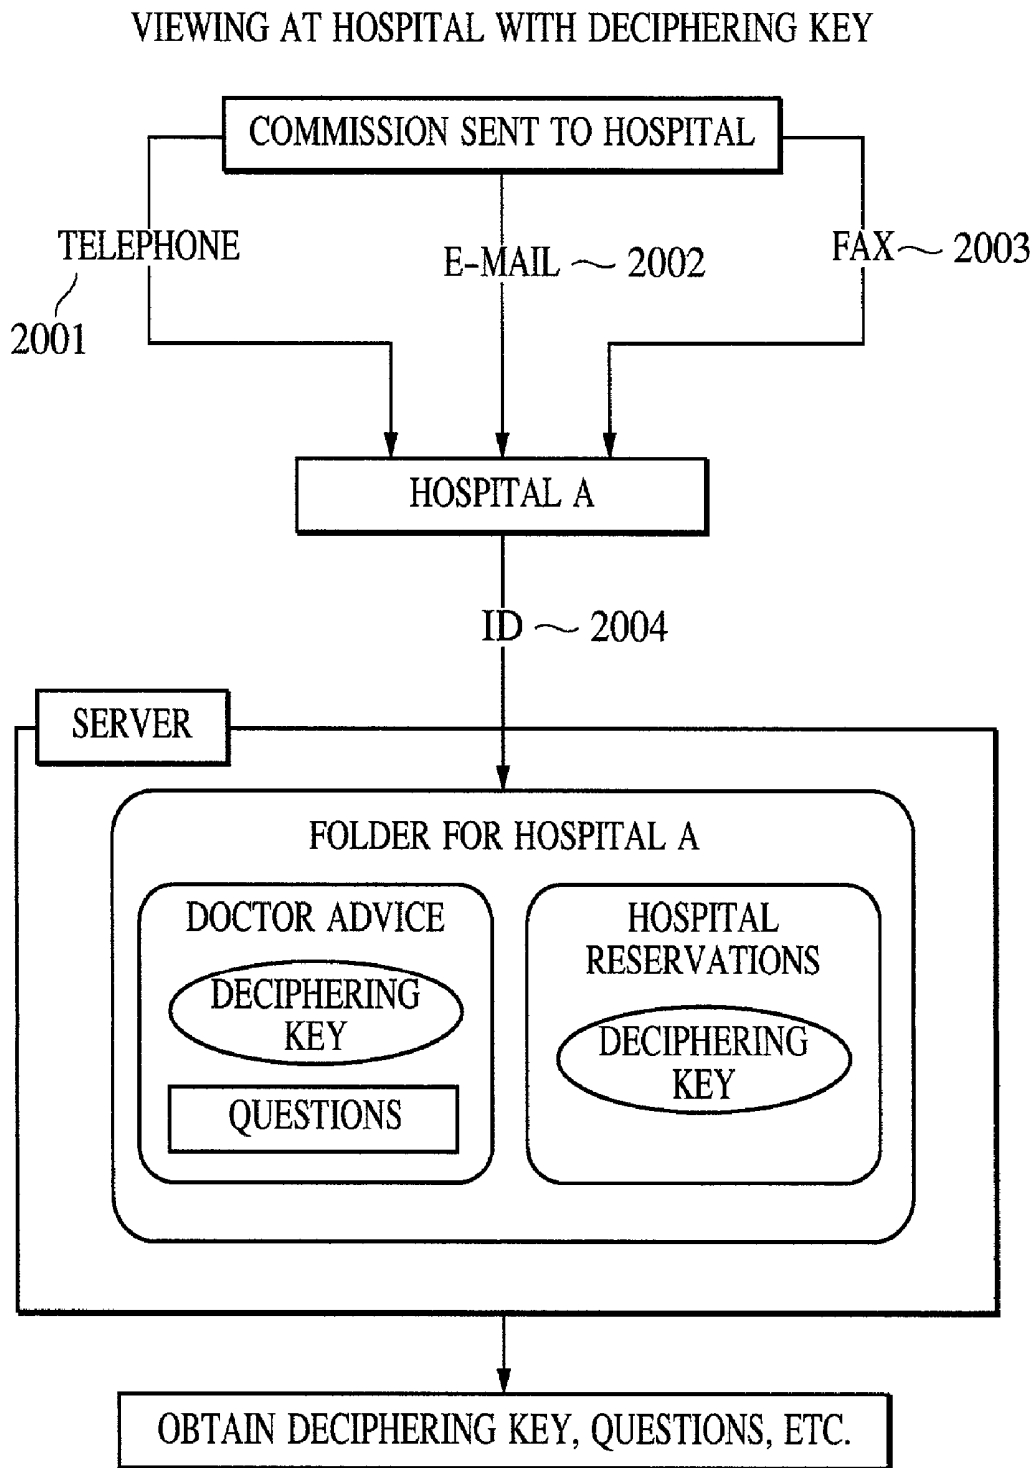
VIEWING AT HOSPITAL WITH DECIPHERING KEY

COMMISSION SENT TO HOSPITAL

TELEPHONE

2001

E-MAIL ~ 2002

FAX ~ 2003

HOSPITAL A

ID ~ 2004

SERVER

FOLDER FOR HOSPITAL A

DOCTOR ADVICE

DECIPHERING KEY

QUESTIONS

HOSPITAL RESERVATIONS

DECIPHERING KEY

OBTAIN DECIPHERING KEY, QUESTIONS, ETC.